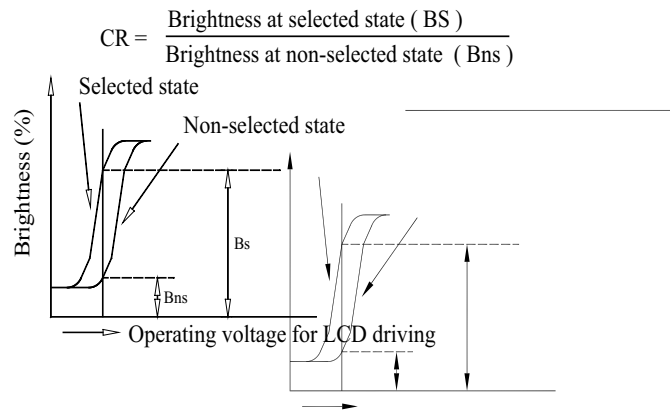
$CR = \frac{\text{Brightness at selected state ( BS )}}{\text{Brightness at non-selected state ( Bns )}}$

Selected state

Non-selected state

Brightness (%)

Bs

Bns

Operating voltage for LCD driving